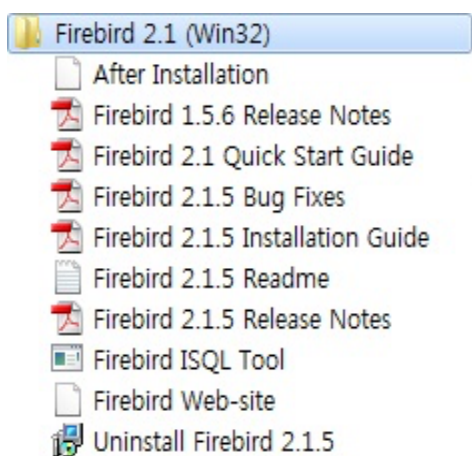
Firebird 2.1 (Win32)
After Installation
Firebird 1.5.6 Release Notes
Firebird 2.1 Quick Start Guide
Firebird 2.1.5 Bug Fixes
Firebird 2.1.5 Installation Guide
Firebird 2.1.5 Readme
Firebird 2.1.5 Release Notes
Firebird ISQL Tool
Firebird Web-site
Uninstall Firebird 2.1.5